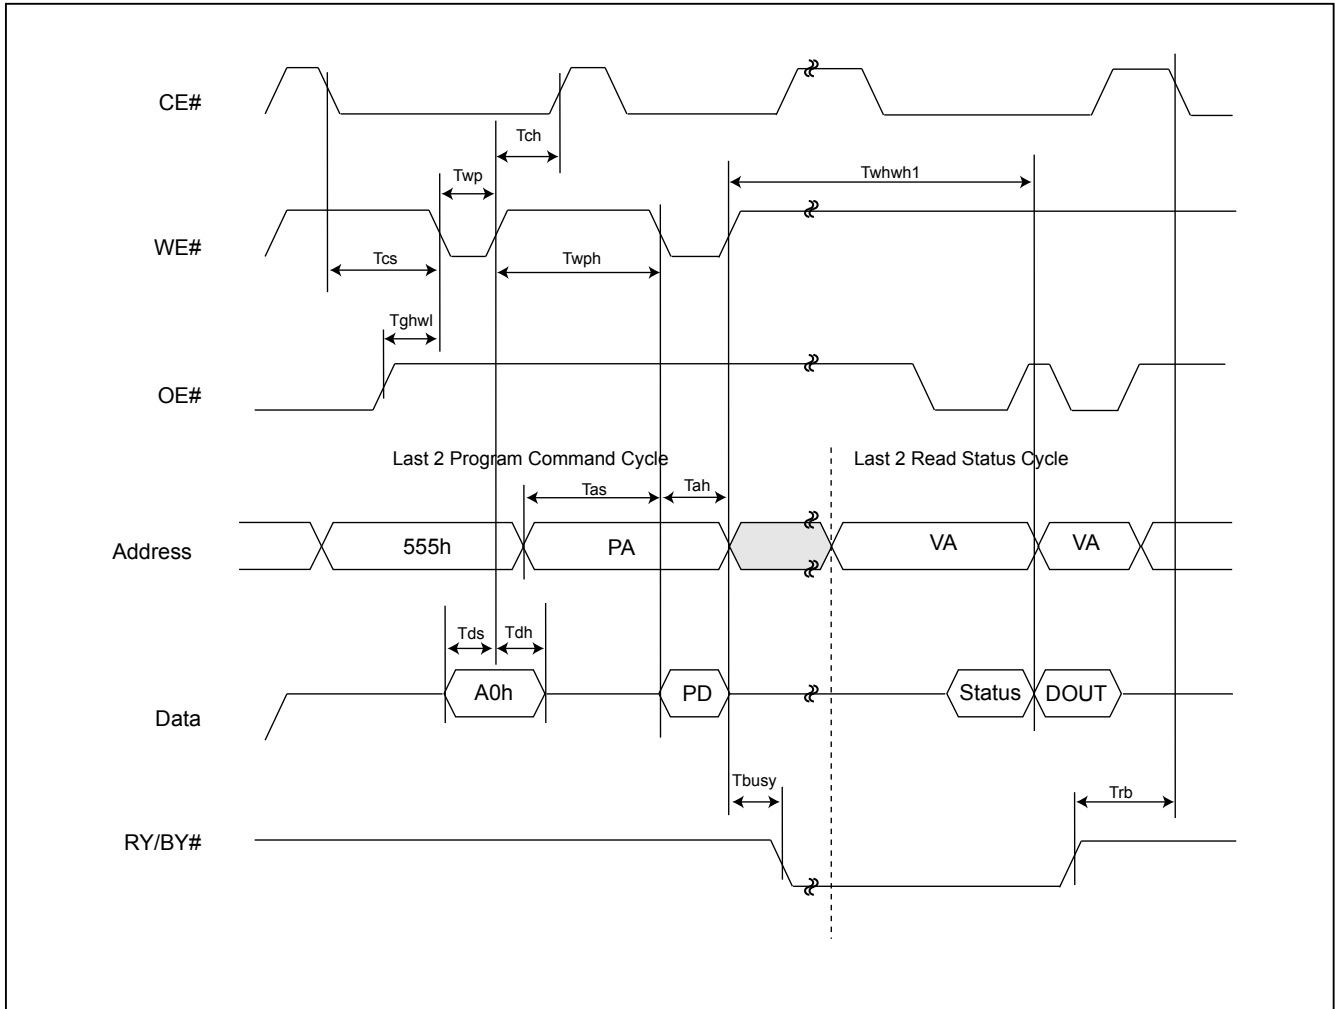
CE#

Tch

Twp

Twhwh1

WE#

Tcs

Twph

Tghwl

OE#

Last 2 Program Command Cycle

Last 2 Read Status Cycle

Tas

Tah

Address

555h

PA

VA

VA

Tds

Tdh

Data

A0h

PD

Status

DOUT

Tbusy

Trb

RY/BY#